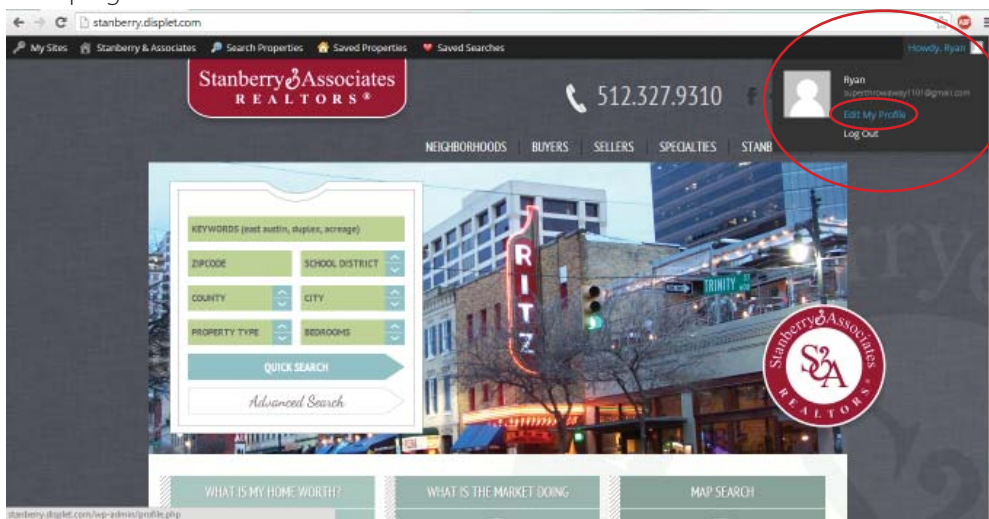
stanberry.displet.com

My Sites | Stanberry & Associates | Search Properties | Saved Properties | Saved Searches

Howdy, Ryan

Ryan
superthrowaway1101@gmail.com
Edit My Profile
Log Out

Stanberry & Associates
REALTORS®

512.327.9310

NEIGHBORHOODS | BUYERS | SELLERS | SPECIALTIES | STANB

KEYWORDS (east austin, duplex, acreage)
ZIPCODE
SCHOOL DISTRICT
COUNTY
CITY
PROPERTY TYPE
BEDROOMS
QUICK SEARCH
Advanced Search

RITZ
TRINITY

Stanberry & Associates
S&A
REALTORS

WHAT IS MY HOME WORTH?
WHAT IS THE MARKET DOING
MAP SEARCH

stanberry.displet.com/wp-admin/profile.php